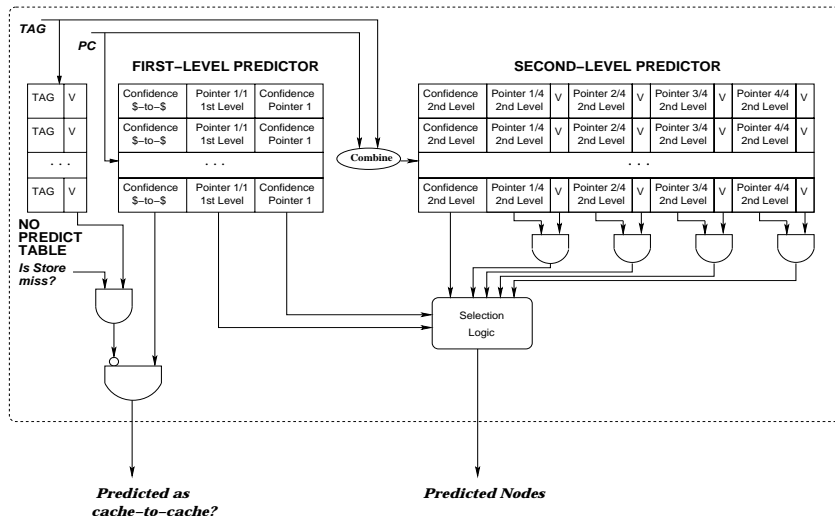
TAG

PC

FIRST–LEVEL PREDICTOR

SECOND–LEVEL PREDICTOR

| TAG | V |
|---|---|
| TAG | V |
| . . . | |
| TAG | V |

| Confidence \$–to–\$ | Pointer 1/1 1st Level | Confidence Pointer 1 |
|---|---|---|
| Confidence \$–to–\$ | Pointer 1/1 1st Level | Confidence Pointer 1 |
| . . . | | |
| Confidence \$–to–\$ | Pointer 1/1 1st Level | Confidence Pointer 1 |

| Confidence 2nd Level | Pointer 1/4 2nd Level | V | Pointer 2/4 2nd Level | V | Pointer 3/4 2nd Level | V | Pointer 4/4 2nd Level | V |
|---|---|---|---|---|---|---|---|---|
| Confidence 2nd Level | Pointer 1/4 2nd Level | V | Pointer 2/4 2nd Level | V | Pointer 3/4 2nd Level | V | Pointer 4/4 2nd Level | V |
| . . . | | | | | | | | |
| Confidence 2nd Level | Pointer 1/4 2nd Level | V | Pointer 2/4 2nd Level | V | Pointer 3/4 2nd Level | V | Pointer 4/4 2nd Level | V |

Combine

NO PREDICT TABLE

Is Store miss?

Selection Logic

Predicted as cache–to–cache?

Predicted Nodes